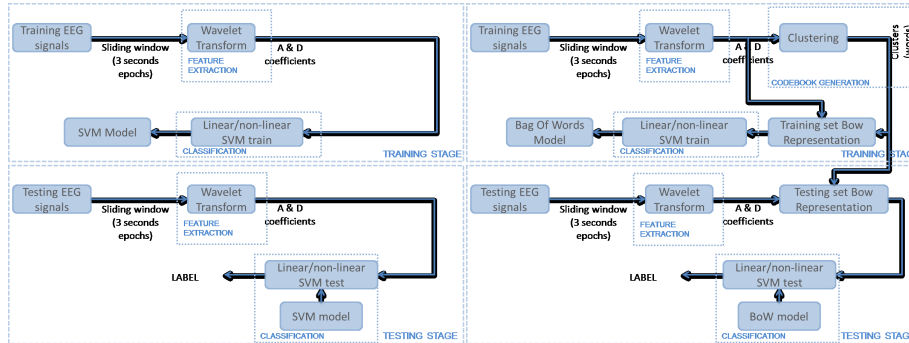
Training EEG signals

Sliding window (3 seconds epochs)

Wavelet Transform

FEATURE EXTRACTION

A & D coefficients

SVM Model

Linear/non-linear SVM train

CLASSIFICATION

TRAINING STAGE

Testing EEG signals

Sliding window (3 seconds epochs)

Wavelet Transform

FEATURE EXTRACTION

A & D coefficients

LABEL

Linear/non-linear SVM test

SVM model

CLASSIFICATION

TESTING STAGE

Training EEG signals

Sliding window (3 seconds epochs)

Wavelet Transform

FEATURE EXTRACTION

A & D coefficients

Clustering

CODEBOOK GENERATION

Clusters (words)

Bag Of Words Model

Linear/non-linear SVM train

CLASSIFICATION

Training set Bow Representation

TRAINING STAG

Testing EEG signals

Sliding window (3 seconds epochs)

Wavelet Transform

FEATURE EXTRACTION

A & D coefficients

Testing set Bow Representation

LABEL

Linear/non-linear SVM test

BoW model

CLASSIFICATION

TESTING STAGE